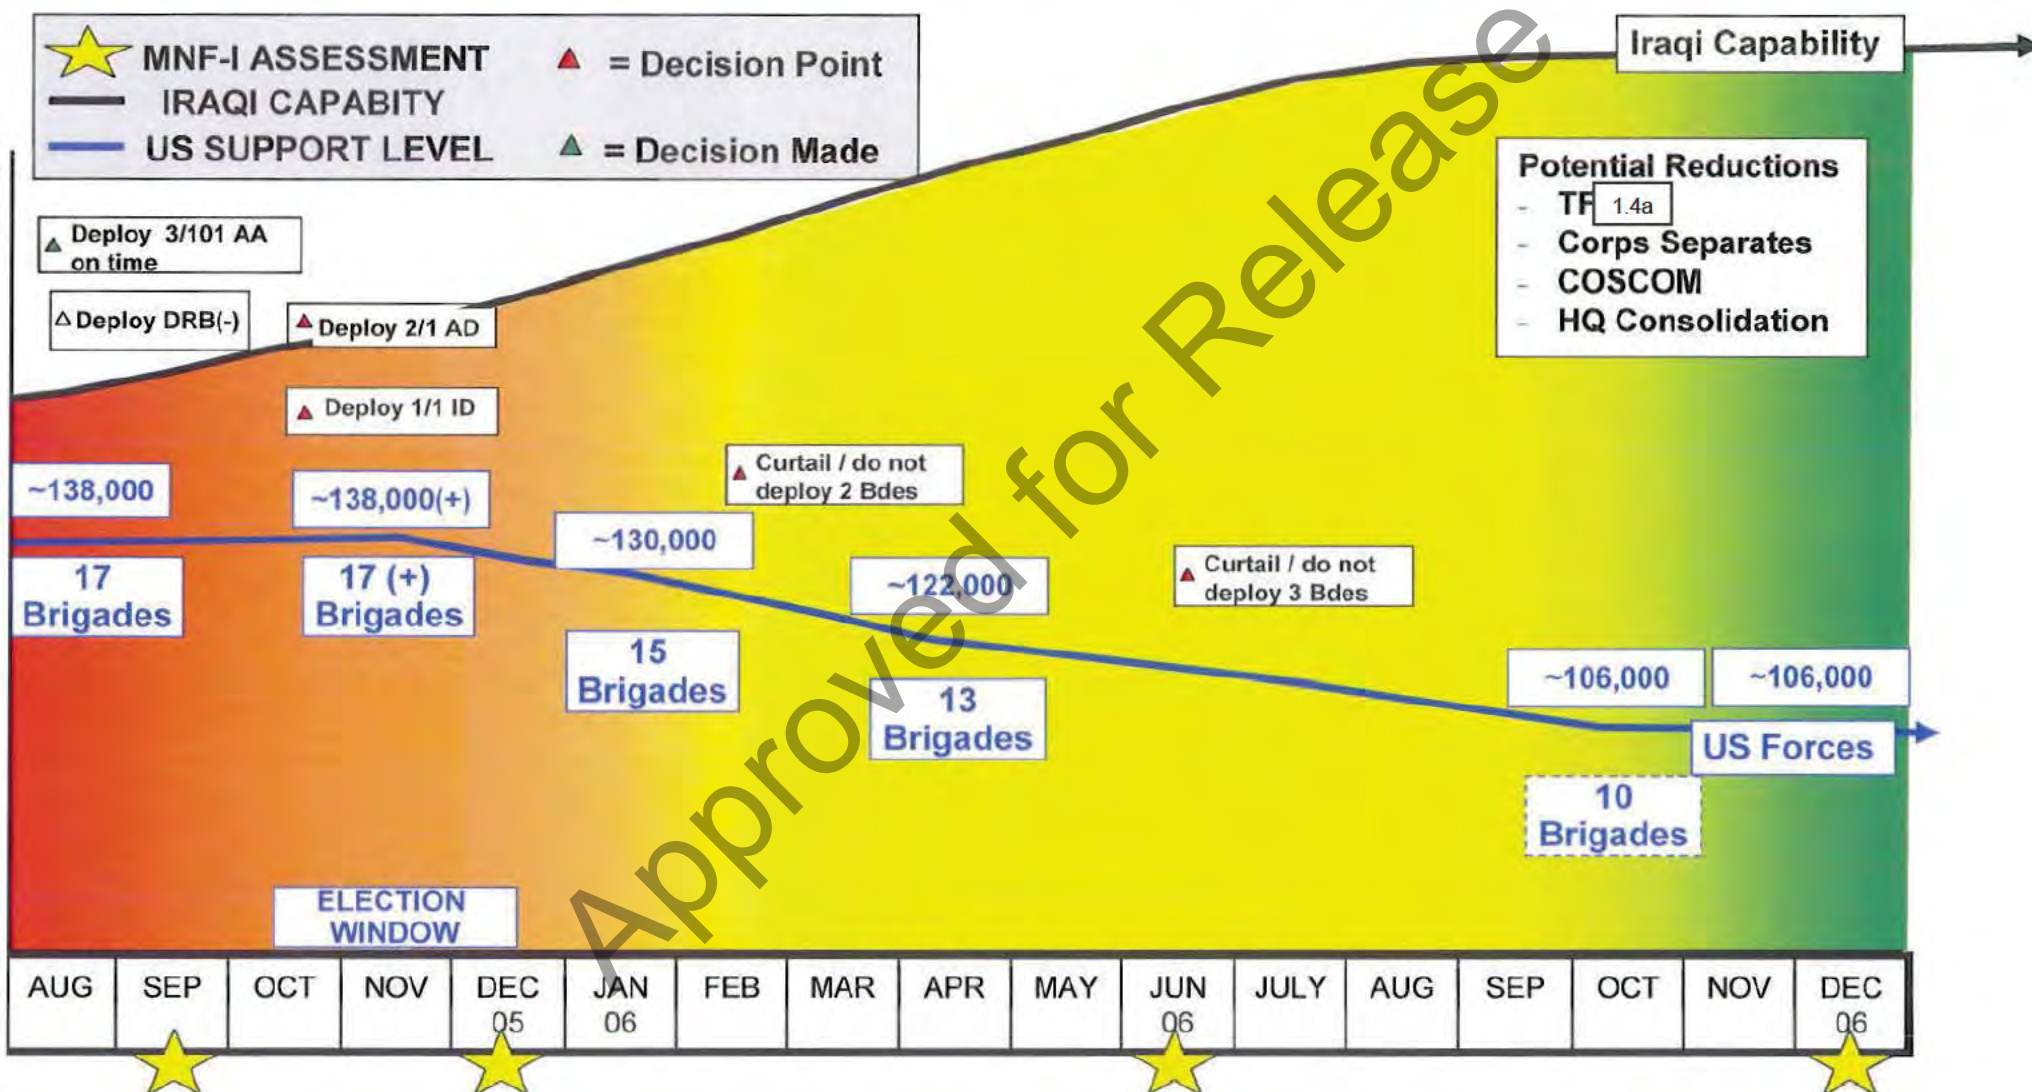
MNF-I ASSESSMENT
IRAQI CAPABITY
US SUPPORT LEVEL
= Decision Point
= Decision Made

Iraqi Capability

Potential Reductions
- TF 1.4a
- Corps Separates
- COSCOM
- HQ Consolidation

Deploy 3/101 AA on time

Deploy DRB(-)

Deploy 2/1 AD

Deploy 1/1 ID

Curtail / do not deploy 2 Bdes

Curtail / do not deploy 3 Bdes

~138,000

17 Brigades

~138,000(+)

17 (+) Brigades

~130,000

15 Brigades

~122,000

13 Brigades

~106,000

~106,000

US Forces

10 Brigades

ELECTION WINDOW

Approved for Release

| AUG | SEP | OCT | NOV | DEC 05 | JAN 06 | FEB | MAR | APR | MAY | JUN 06 | JULY | AUG | SEP | OCT | NOV | DEC 06 |
|---|---|---|---|---|---|---|---|---|---|---|---|---|---|---|---|---|